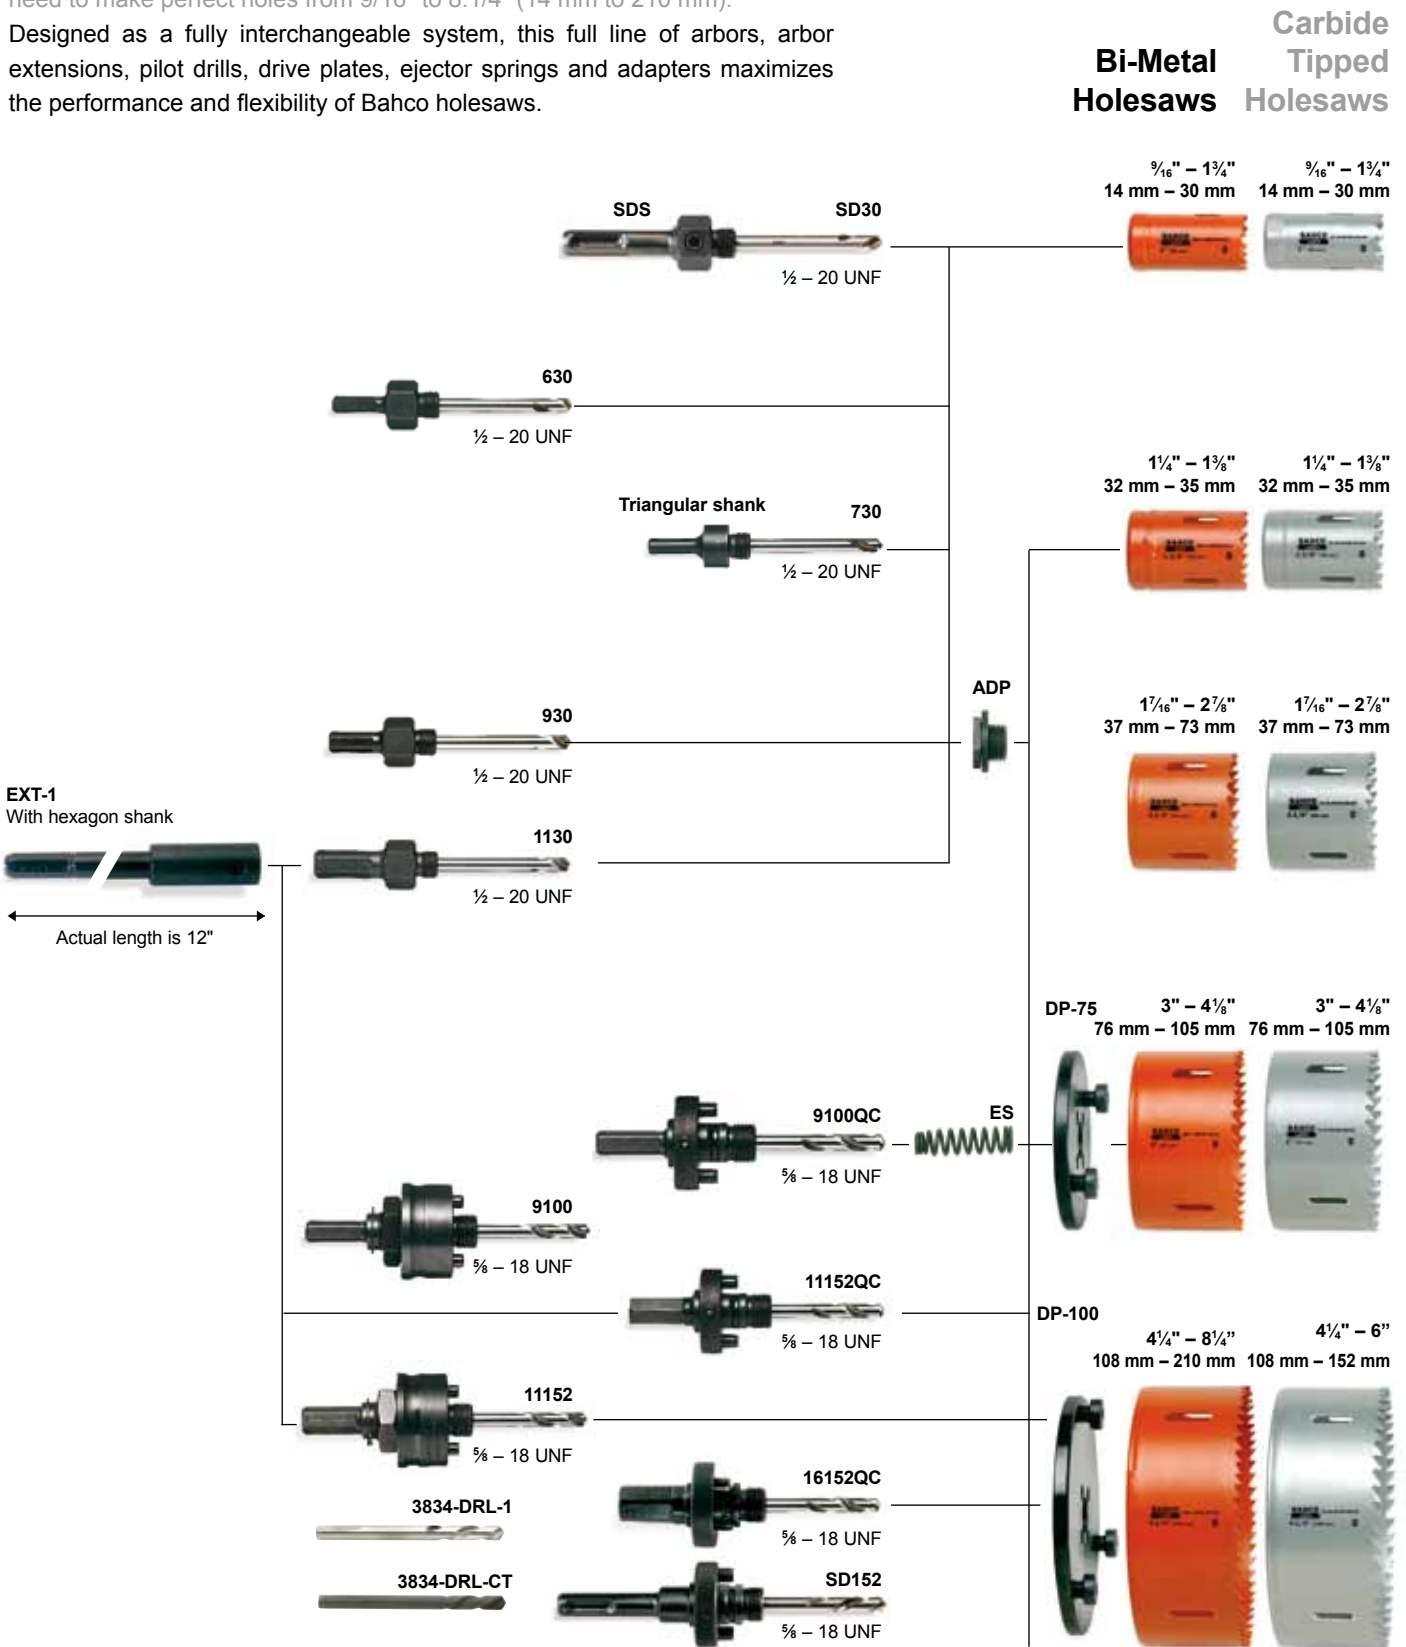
need to make perfect holes from 9/16" to 8.1/4" (14 mm to 210 mm).

Designed as a fully interchangeable system, this full line of arbors, arbor extensions, pilot drills, drive plates, ejector springs and adapters maximizes the performance and flexibility of Bahco holesaws.

Bi-Metal Holesaws

Carbide Tipped Holesaws

$\frac{9}{16}$" – $1\frac{3}{4}$"
14 mm – 30 mm

$\frac{9}{16}$" – $1\frac{3}{4}$"
14 mm – 30 mm

SDS

SD30

½ – 20 UNF

630

½ – 20 UNF

$1\frac{1}{4}$" – $1\frac{3}{8}$"
32 mm – 35 mm

$1\frac{1}{4}$" – $1\frac{3}{8}$"
32 mm – 35 mm

Triangular shank

730

½ – 20 UNF

ADP

$1\frac{7}{16}$" – $2\frac{7}{8}$"
37 mm – 73 mm

$1\frac{7}{16}$" – $2\frac{7}{8}$"
37 mm – 73 mm

930

½ – 20 UNF

EXT-1
With hexagon shank

1130

½ – 20 UNF

Actual length is 12"

DP-75

3" – $4\frac{1}{8}$"
76 mm – 105 mm

3" – $4\frac{1}{8}$"
76 mm – 105 mm

9100QC

ES

⅝ – 18 UNF

9100

⅝ – 18 UNF

11152QC

⅝ – 18 UNF

DP-100

$4\frac{1}{4}$" – $8\frac{1}{4}$"
108 mm – 210 mm

$4\frac{1}{4}$" – 6"
108 mm – 152 mm

11152

⅝ – 18 UNF

16152QC

3834-DRL-1

⅝ – 18 UNF

3834-DRL-CT

SD152

⅝ – 18 UNF